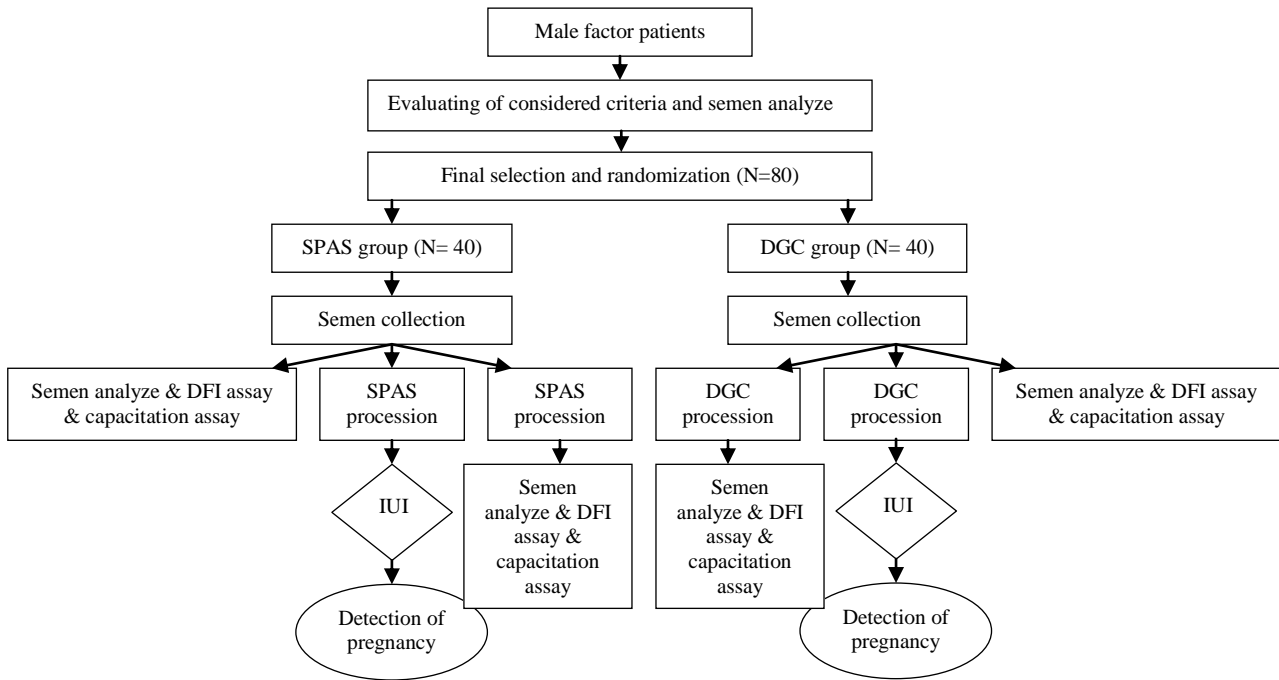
Male factor patients

Evaluating of considered criteria and semen analyze

Final selection and randomization (N=80)

SPAS group (N= 40)

DGC group (N= 40)

Semen collection

Semen collection

Semen analyze & DFI assay & capacitation assay

SPAS procession

SPAS procession

DGC procession

DGC procession

Semen analyze & DFI assay & capacitation assay

IUI

Semen analyze & DFI assay & capacitation assay

Semen analyze & DFI assay & capacitation assay

IUI

Detection of pregnancy

Detection of pregnancy